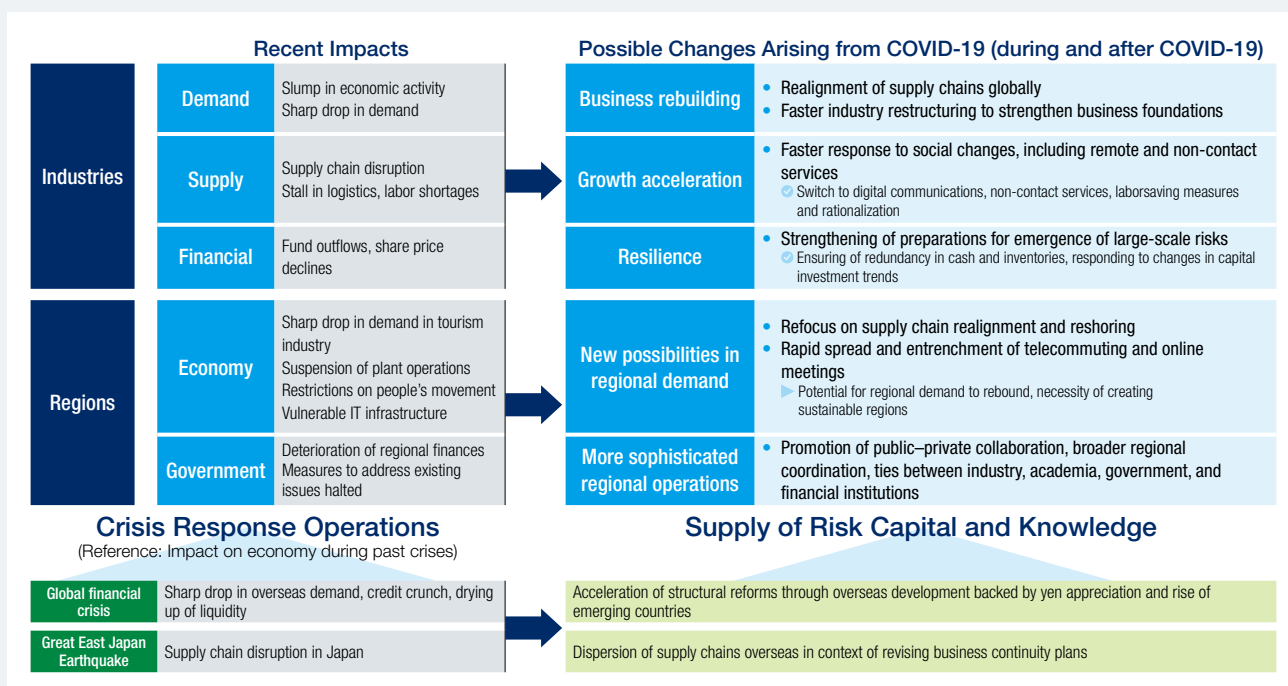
Recent Impacts

Possible Changes Arising from COVID-19 (during and after COVID-19)

Industries

Demand
Slump in economic activity
Sharp drop in demand

Supply
Supply chain disruption
Stall in logistics, labor shortages

Financial
Fund outflows, share price declines

Business rebuilding
• Realignment of supply chains globally
• Faster industry restructuring to strengthen business foundations

Growth acceleration
• Faster response to social changes, including remote and non-contact services
Switch to digital communications, non-contact services, laborsaving measures and rationalization

Resilience
• Strengthening of preparations for emergence of large-scale risks
Ensuring of redundancy in cash and inventories, responding to changes in capital investment trends

Regions

Economy
Sharp drop in demand in tourism industry
Suspension of plant operations
Restrictions on people's movement
Vulnerable IT infrastructure

Government
Deterioration of regional finances
Measures to address existing issues halted

New possibilities in regional demand
• Refocus on supply chain realignment and reshoring
• Rapid spread and entrenchment of telecommuting and online meetings
Potential for regional demand to rebound, necessity of creating sustainable regions

More sophisticated regional operations
• Promotion of public–private collaboration, broader regional coordination, ties between industry, academia, government, and financial institutions

Crisis Response Operations
(Reference: Impact on economy during past crises)

Supply of Risk Capital and Knowledge

Global financial crisis
Sharp drop in overseas demand, credit crunch, drying up of liquidity

Great East Japan Earthquake
Supply chain disruption in Japan

Acceleration of structural reforms through overseas development backed by yen appreciation and rise of emerging countries

Dispersion of supply chains overseas in context of revising business continuity plans